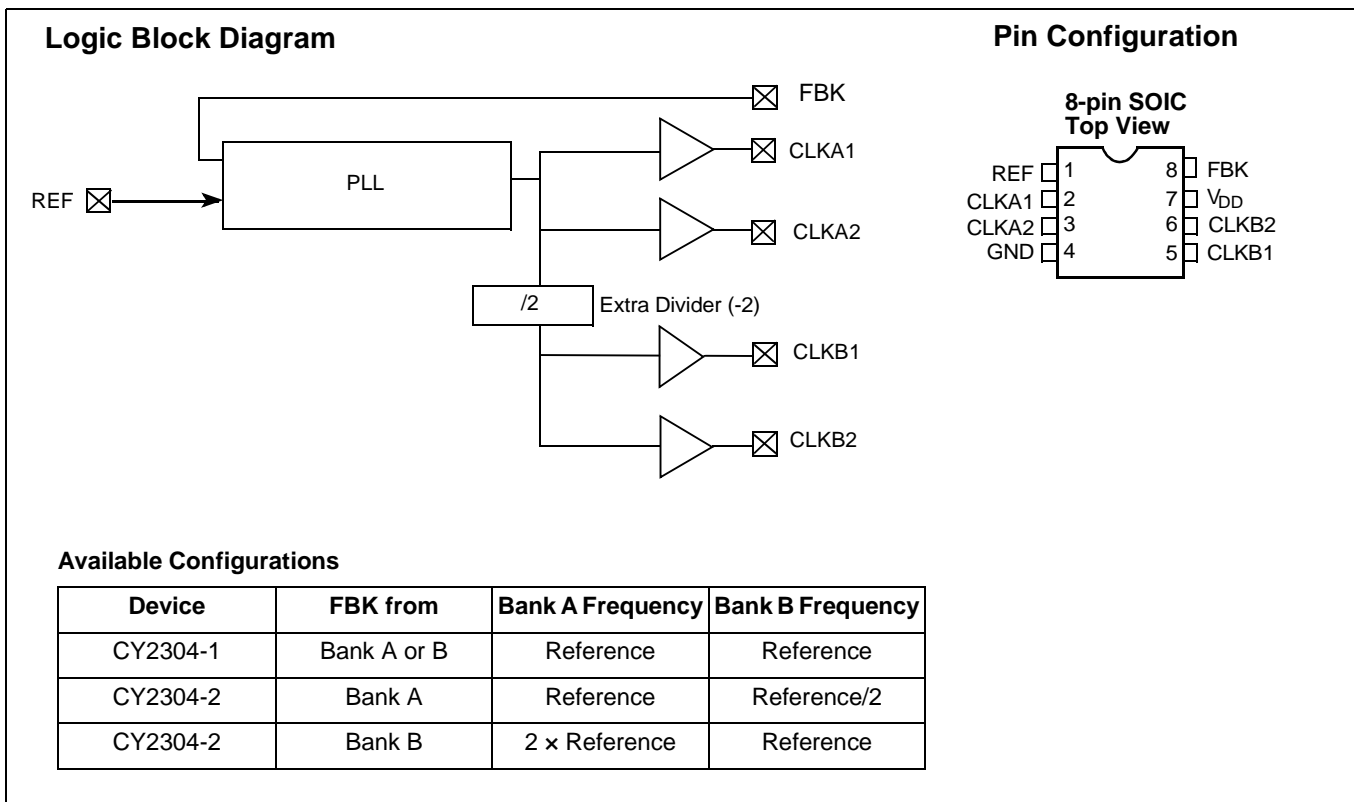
Logic Block Diagram

FBK

PLL

REF

CLKA1

CLKA2

/2

Extra Divider (-2)

CLKB1

CLKB2

Pin Configuration

8-pin SOIC
Top View

REF 1
CLKA1 2
CLKA2 3
GND 4
8 FBK
7 $V_{DD}$
6 CLKB2
5 CLKB1

Available Configurations

| Device | FBK from | Bank A Frequency | Bank B Frequency |
|---|---|---|---|
| CY2304-1 | Bank A or B | Reference | Reference |
| CY2304-2 | Bank A | Reference | Reference/2 |
| CY2304-2 | Bank B | 2 × Reference | Reference |